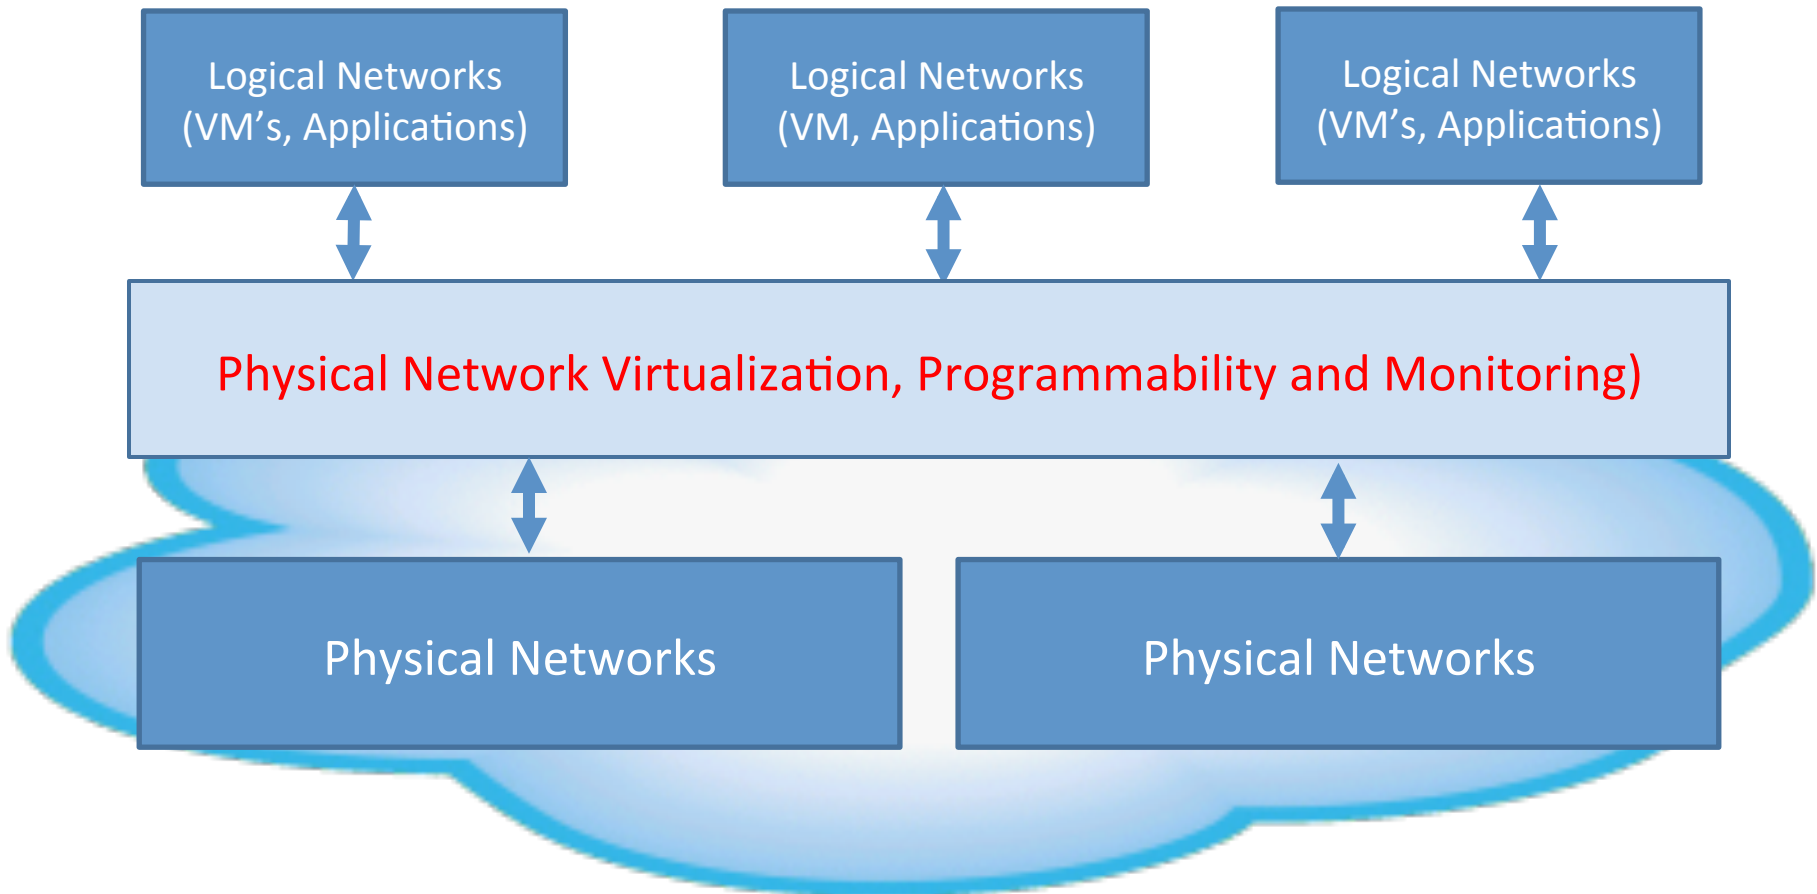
Logical Networks
(VM’s, Applications)

Logical Networks
(VM, Applications)

Logical Networks
(VM’s, Applications)

Physical Network Virtualization, Programmability and Monitoring)

Physical Networks

Physical Networks